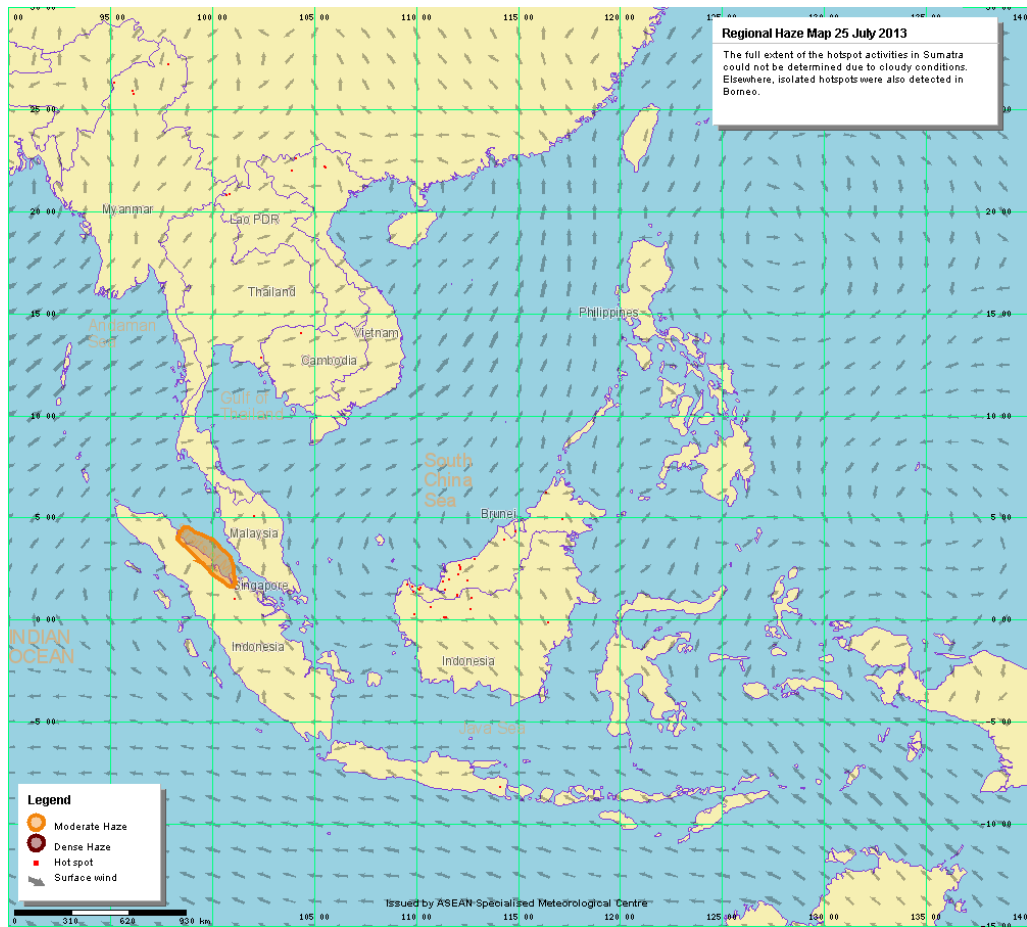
Regional Haze Map 25 July 2013

The full extent of the hotspot activities in Sumatra could not be determined due to cloudy conditions. Elsewhere, isolated hotspots were also detected in Borneo.

90 00
95 00
100 00
105 00
110 00
115 00
120 00
125 00
130 00
135 00
140

25 00
20 00
15 00
10 00
5 00
0 00
-5 00
-10 00
-15

25 00
20 00
15 00
10 00
5 00
0 00
-5 00
-10 00

Myanmar
Lao PDR
Thailand
Andaman Sea
Vietnam
Cambodia
Philippines
Gulf of Thailand
South China Sea
Brunei
Malaysia
Singapore
INDIAN OCEAN
Indonesia
Indonesia
Java Sea

Legend
Moderate Haze
Dense Haze
Hot spot
Surface wind

0 310 620 930 km

105 00
110 00
115 00
125 00
130 00
135 00

Issued by ASEAN Specialised Meteorological Centre